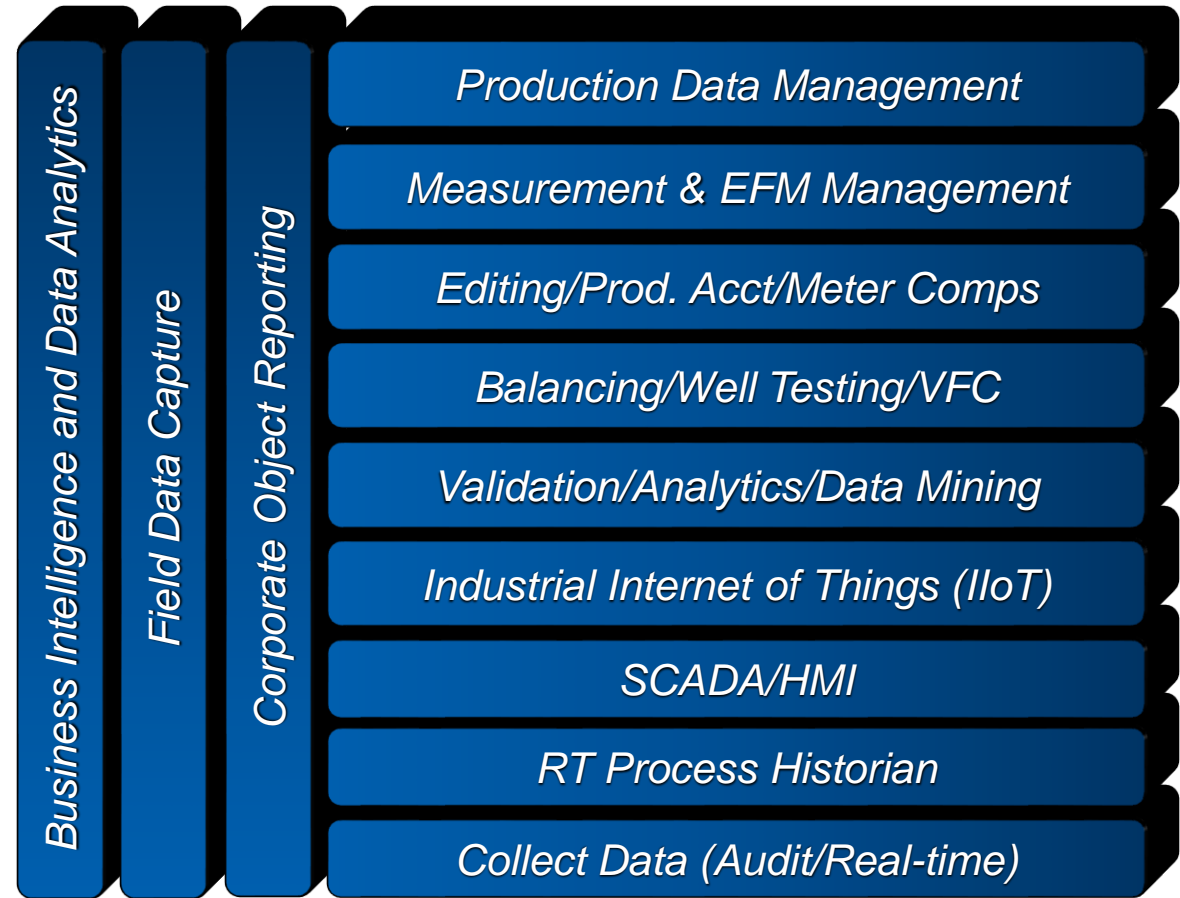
Business Intelligence and Data Analytics

Field Data Capture

Corporate Object Reporting

Production Data Management

Measurement & EFM Management

Editing/Prod. Acct/Meter Comps

Balancing/Well Testing/VFC

Validation/Analytics/Data Mining

Industrial Internet of Things (IIoT)

SCADA/HMI

RT Process Historian

Collect Data (Audit/Real-time)